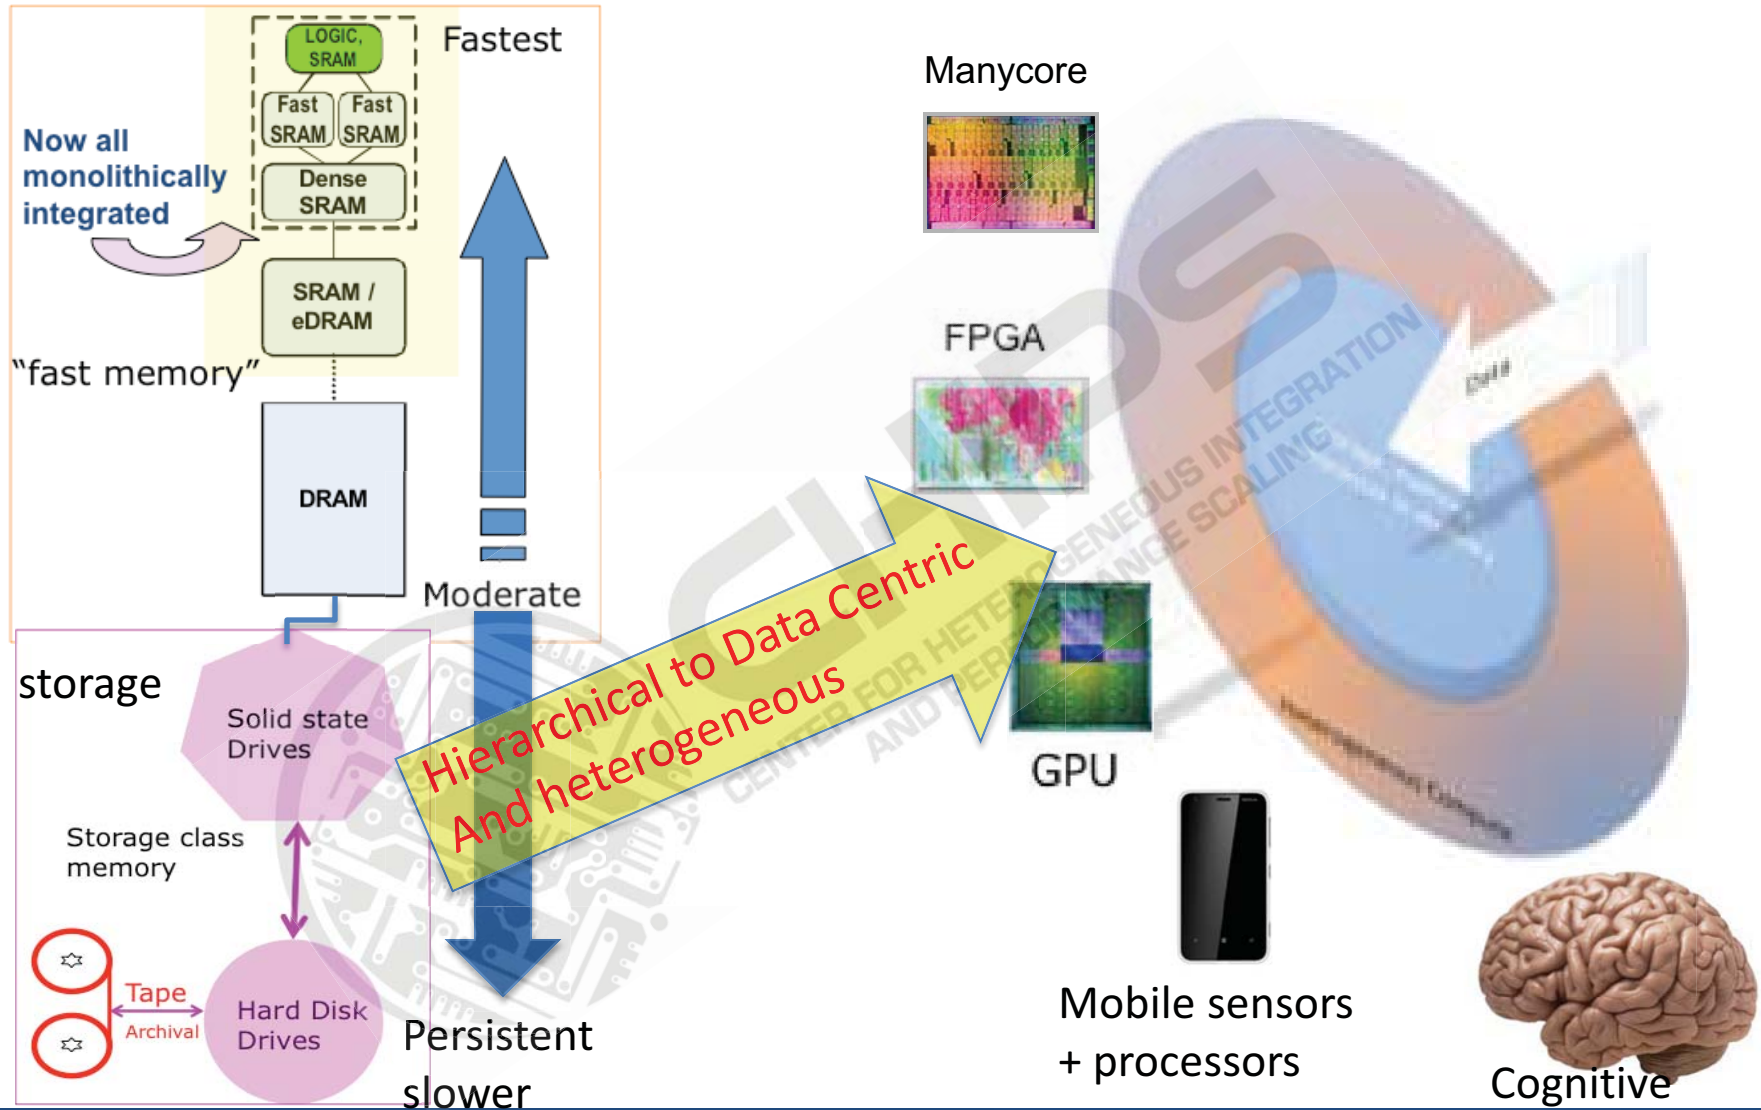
LOGIC, SRAM

Fast SRAM

Fast SRAM

Dense SRAM

Fastest

Now all monolithically integrated

SRAM / eDRAM

"fast memory"

DRAM

Moderate

storage

Solid state Drives

Storage class memory

Tape

Archival

Hard Disk Drives

Persistent slower

Manycore

FPGA

GPU

Hierarchical to Data Centric And heterogeneous

Data

Heterogeneous Compute

CENTER FOR HETEROGENEOUS INTEGRATION AND PERFORMANCE SCALING

Mobile sensors + processors

Cognitive